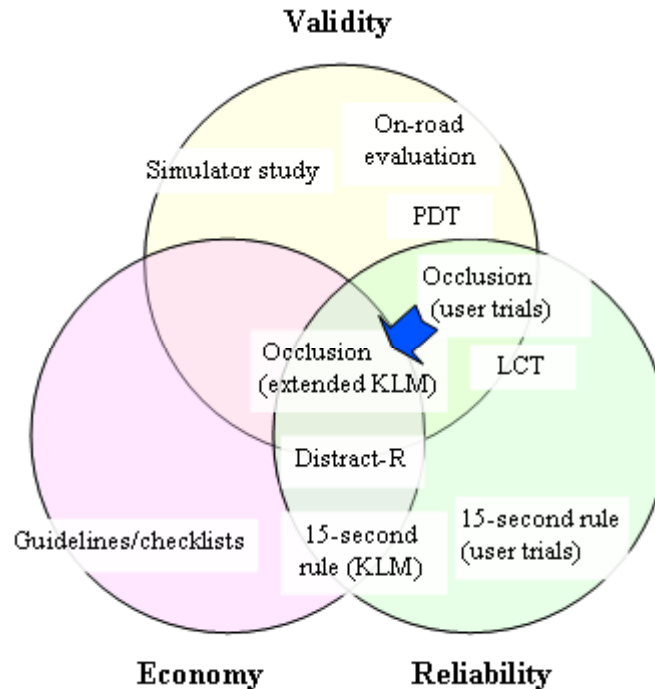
Validity

On-road evaluation

Simulator study

PDT

Occlusion (user trials)

Occlusion (extended KLM)

LCT

Distract-R

Guidelines/checklists

15-second rule (KLM)

15-second rule (user trials)

Economy

Reliability